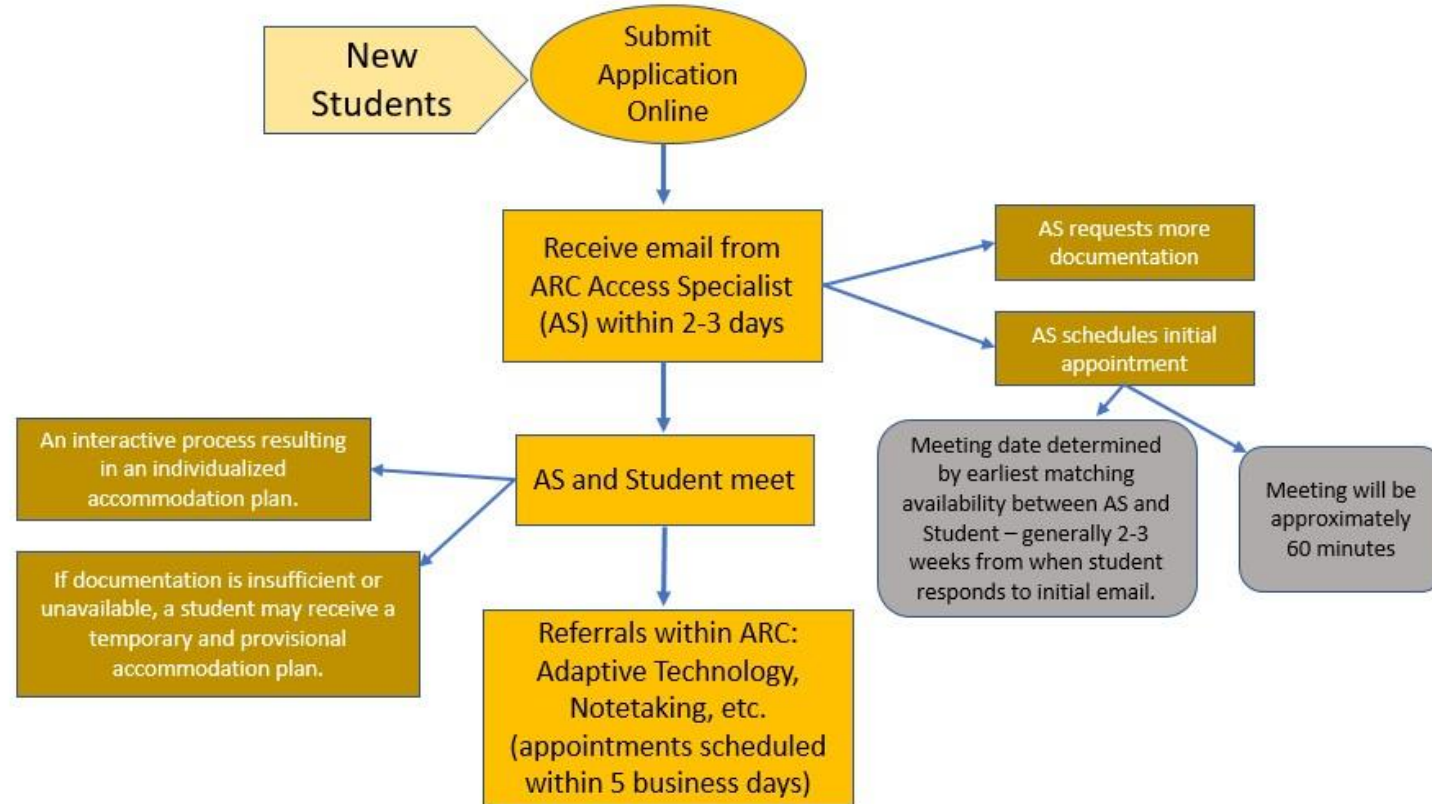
New Students

Submit Application Online

Receive email from ARC Access Specialist (AS) within 2-3 days

AS requests more documentation

AS schedules initial appointment

Meeting date determined by earliest matching availability between AS and Student – generally 2-3 weeks from when student responds to initial email.

Meeting will be approximately 60 minutes

AS and Student meet

An interactive process resulting in an individualized accommodation plan.

If documentation is insufficient or unavailable, a student may receive a temporary and provisional accommodation plan.

Referrals within ARC: Adaptive Technology, Notetaking, etc. (appointments scheduled within 5 business days)